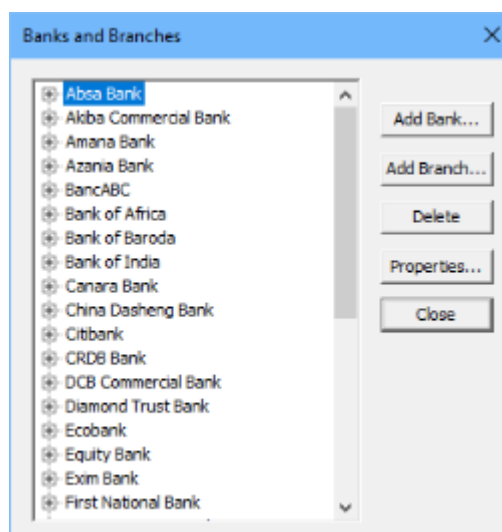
Banks and Branches

Absa Bank
Akiba Commercial Bank
Amana Bank
Azania Bank
BancABC
Bank of Africa
Bank of Baroda
Bank of India
Canara Bank
China Dasheng Bank
Citibank
CRDB Bank
DCB Commercial Bank
Diamond Trust Bank
Ecobank
Equity Bank
Exim Bank
First National Bank

Add Bank...
Add Branch...
Delete
Properties...
Close